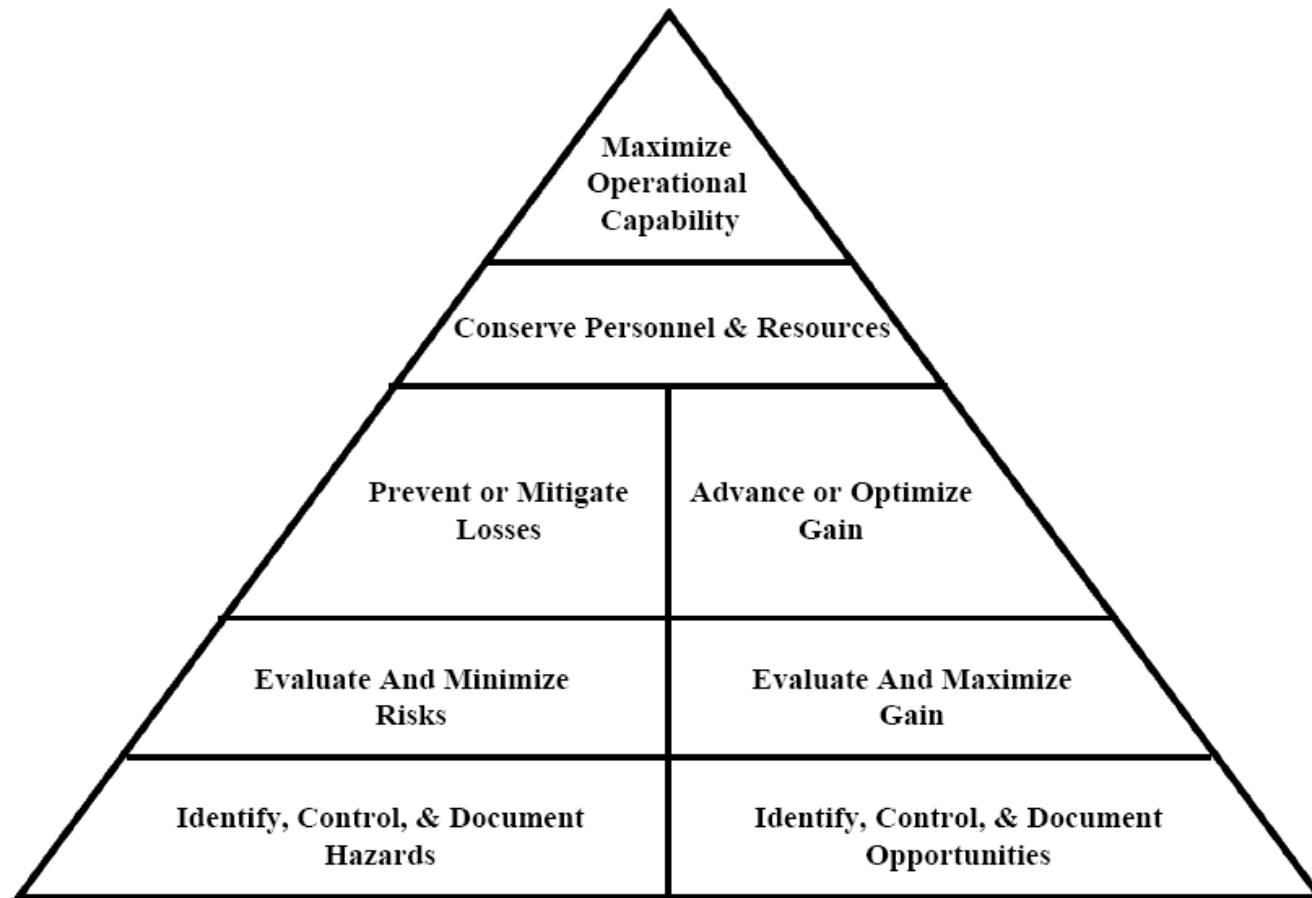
Maximize Operational Capability

Conserve Personnel & Resources

Prevent or Mitigate Losses

Advance or Optimize Gain

Evaluate And Minimize Risks

Evaluate And Maximize Gain

Identify, Control, & Document Hazards

Identify, Control, & Document Opportunities